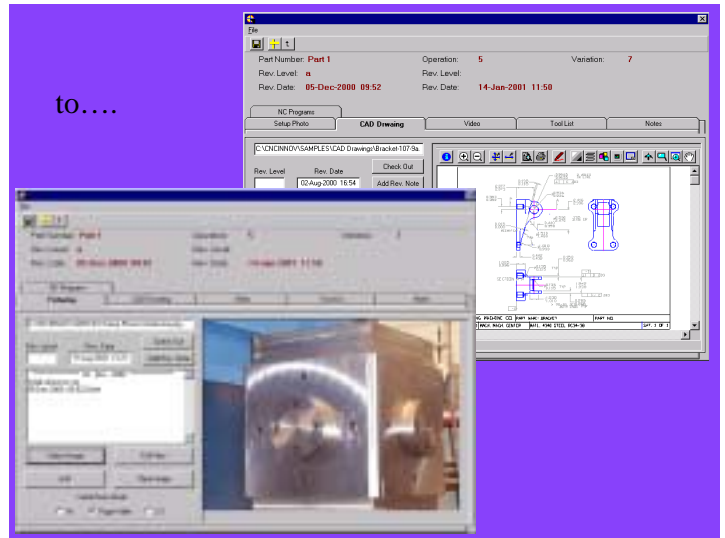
to….

File

Part Number: Part 1
Operation: 5
Variation: 7
Rev. Level: a
Rev. Level:
Rev. Date: 05-Dec-2000 09:52
Rev. Date: 14-Jan-2001 11:50

NC Programs
Setup Photo
CAD Drawing
Video
Tool List
Notes

C:\CNCINNOV\SAMPLES\CAD Drawings\Bracket-107.9a

Rev. Level
Rev. Date
Check Out
02-Aug-2000 16:54
Add Rev. Note

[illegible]

File

Part Number: Part 1
Operation: 5
Variation: 7
Rev. Level: a
Rev. Level:
Rev. Date: 05-Dec-2000 09:52
Rev. Date: 14-Jan-2001 11:50

NC Programs
Setup Photo
CAD Drawing
Video
Tool List
Notes

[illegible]